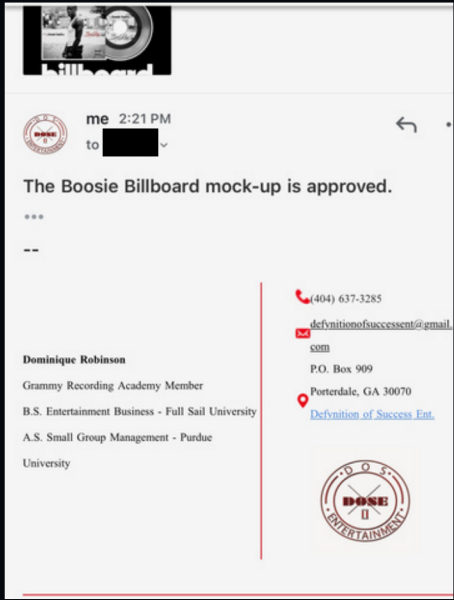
billboard

DOSE II

me 2:21 PM

to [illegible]

The Boosie Billboard mock-up is approved.

•••

--

Dominique Robinson

Grammy Recording Academy Member

B.S. Entertainment Business - Full Sail University

A.S. Small Group Management - Purdue University

(404) 637-3285

defynitionofsuccessent@gmail.com

P.O. Box 909

Porterdale, GA 30070

Defynition of Success Ent.

D.O.S.

DOSE II

ENTERTAINMENT